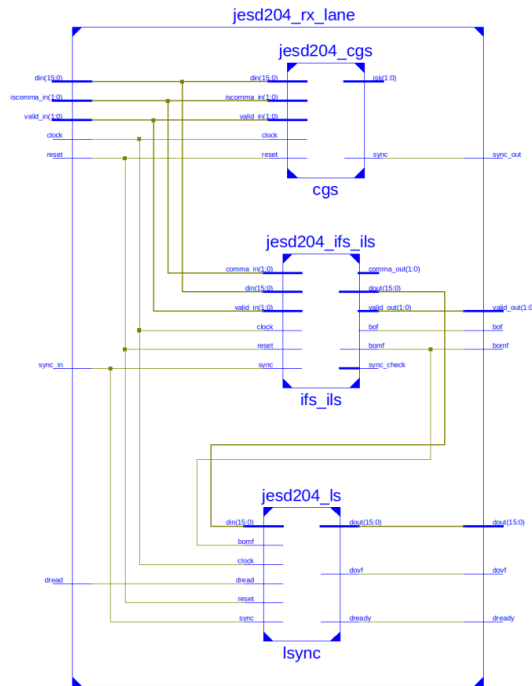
jesd204_rx_lane

jesd204_cgs

din(15:0)
iscomma_in(1:0)
valid_in(1:0)
clock
reset

din(15:0)
iscomma_in(1:0)
valid_in(1:0)
clock
reset

isk(1:0)
sync

sync_out

cgs

jesd204_ifs_ils

comma_in(1:0)
din(15:0)
valid_in(1:0)
clock
reset
sync

comma_out(1:0)
dout(15:0)
valid_out(1:0)
bof
bomf
sync_check

valid_out(1:0)
bof
bomf

sync_in

ifs_ils

jesd204_ls

din(15:0)
bomf
clock
dread
reset
sync

dout(15:0)
dovf
dready

dout(15:0)
dovf
dready

dread

lsync